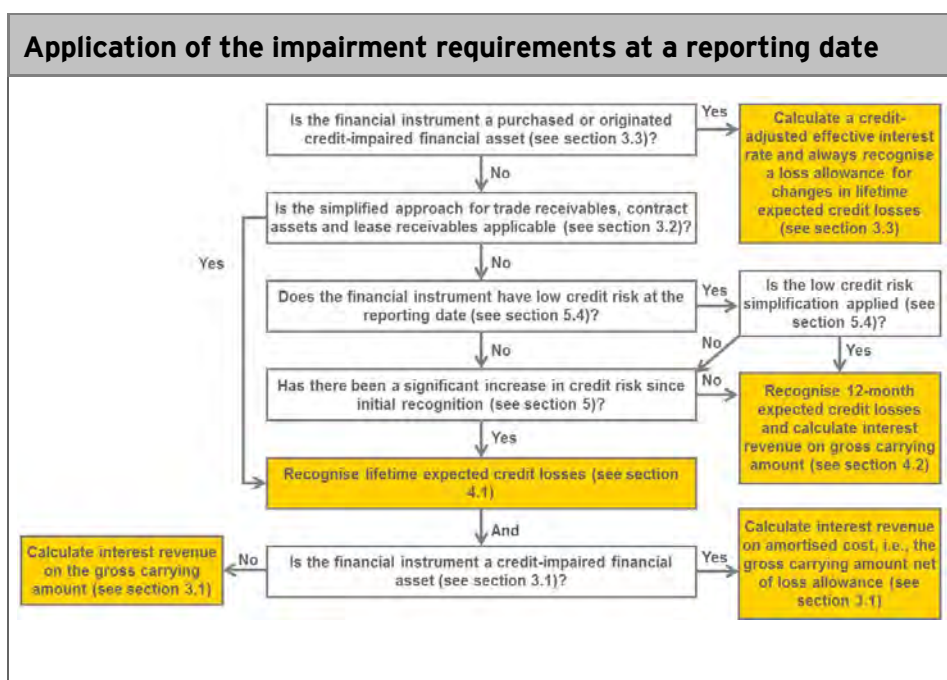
Application of the impairment requirements at a reporting date

Is the financial instrument a purchased or originated credit-impaired financial asset (see section 3.3)?

Yes

Calculate a credit-adjusted effective interest rate and always recognise a loss allowance for changes in lifetime expected credit losses (see section 3.3)

No

Is the simplified approach for trade receivables, contract assets and lease receivables applicable (see section 3.2)?

Yes

No

Does the financial instrument have low credit risk at the reporting date (see section 5.4)?

Yes

Is the low credit risk simplification applied (see section 5.4)?

No

Yes

No

Has there been a significant increase in credit risk since initial recognition (see section 5)?

No

Recognise 12-month expected credit losses and calculate interest revenue on gross carrying amount (see section 4.2)

Yes

Recognise lifetime expected credit losses (see section 4.1)

And

Calculate interest revenue on the gross carrying amount (see section 3.1)

No

Is the financial instrument a credit-impaired financial asset (see section 3.1)?

Yes

Calculate interest revenue on amortised cost, i.e., the gross carrying amount net of loss allowance (see section 3.1)